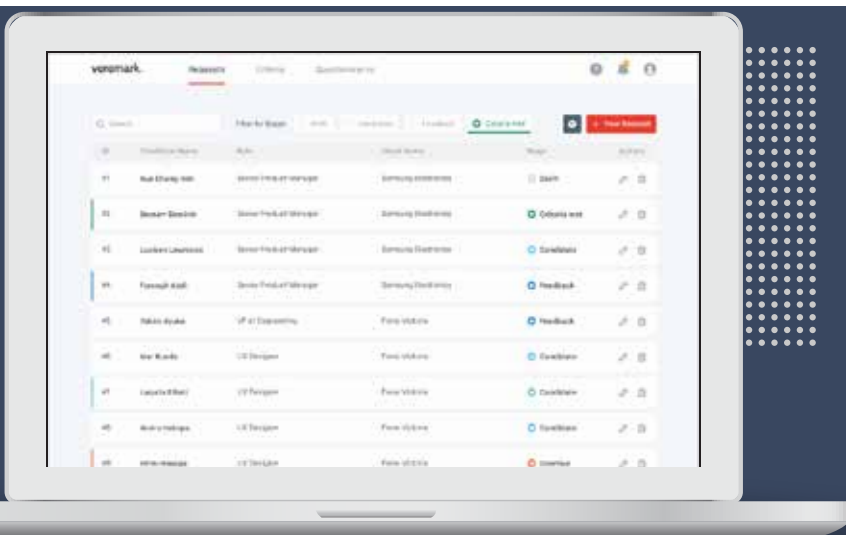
veramark. Research Criteria Questionnaires

Q Search Filter by Stage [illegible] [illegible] Feedback Criteria met + New Research

ID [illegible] Role Client Name Stage Actions

#1 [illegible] Senior Product Manager Samsung Electronics Start

#2 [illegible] Senior Product Manager Samsung Electronics Criteria met

#3 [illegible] Senior Product Manager Samsung Electronics Candidate

#4 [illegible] Senior Product Manager Samsung Electronics Feedback

#5 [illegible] VP of Copywriting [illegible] Feedback

#6 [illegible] UX Designer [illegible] Candidate

#7 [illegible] UX Designer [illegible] Candidate

#8 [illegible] UX Designer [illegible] Candidate

#9 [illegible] UX Designer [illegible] Interview